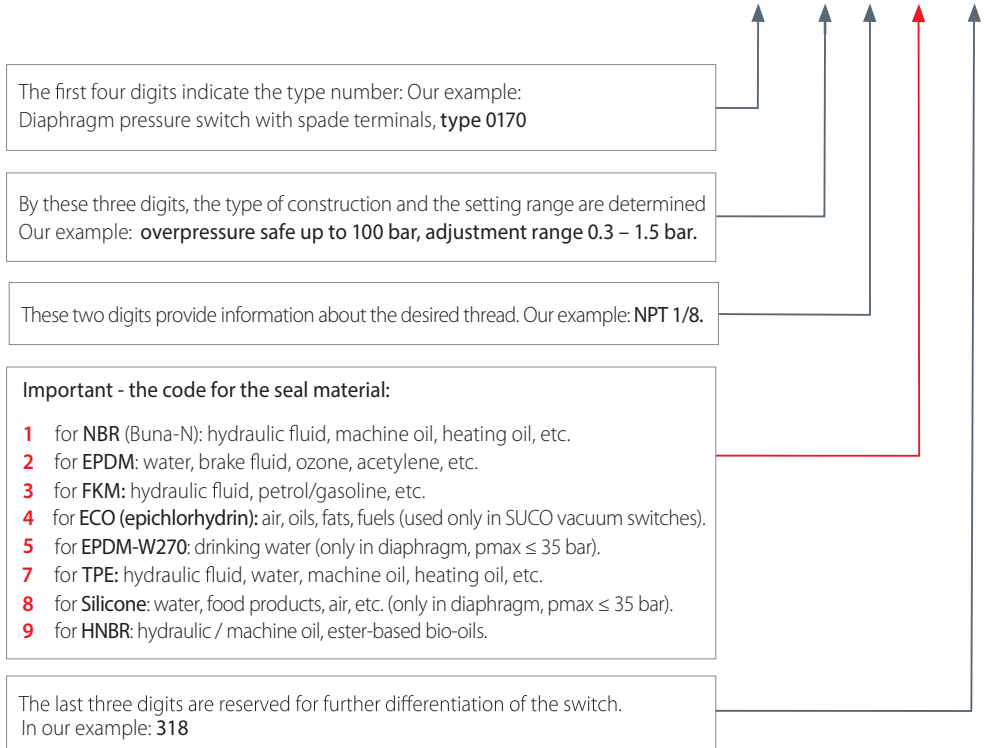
The first four digits indicate the type number: Our example:
Diaphragm pressure switch with spade terminals, type 0170

By these three digits, the type of construction and the setting range are determined
Our example: overpressure safe up to 100 bar, adjustment range 0.3 – 1.5 bar.

These two digits provide information about the desired thread. Our example: NPT 1/8.

Important - the code for the seal material:

1 for NBR (Buna-N): hydraulic fluid, machine oil, heating oil, etc.
2 for EPDM: water, brake fluid, ozone, acetylene, etc.
3 for FKM: hydraulic fluid, petrol/gasoline, etc.
4 for ECO (epichlorhydrin): air, oils, fats, fuels (used only in SUCO vacuum switches).
5 for EPDM-W270: drinking water (only in diaphragm, pmax ≤ 35 bar).
7 for TPE: hydraulic fluid, water, machine oil, heating oil, etc.
8 for Silicone: water, food products, air, etc. (only in diaphragm, pmax ≤ 35 bar).
9 for HNBR: hydraulic / machine oil, ester-based bio-oils.

The last three digits are reserved for further differentiation of the switch.
In our example: 318